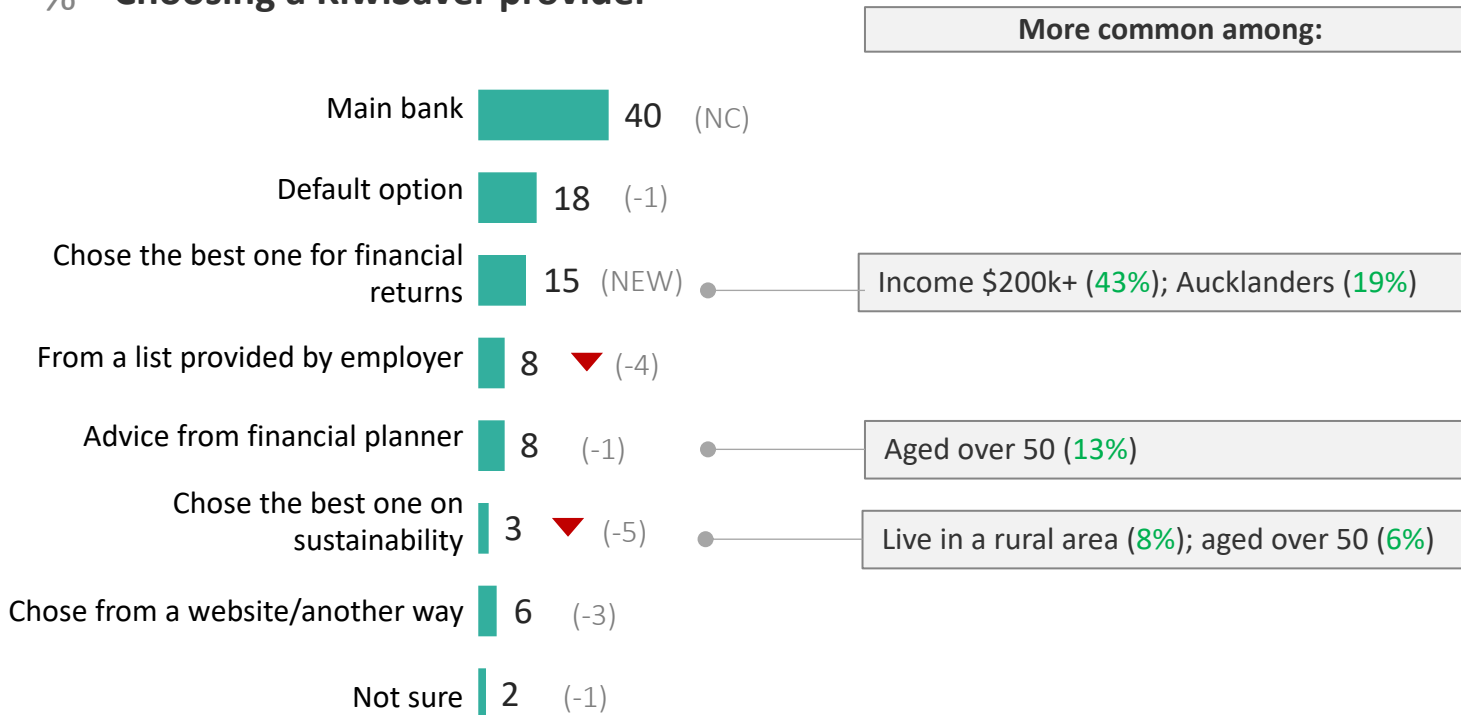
% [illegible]

More common among:

Main bank 40 (NC)

Default option 18 (-1)

Chose the best one for financial returns 15 (NEW)

Income $200k+ (43%); Aucklanders (19%)

From a list provided by employer 8 (-4)

Advice from financial planner 8 (-1)

Aged over 50 (13%)

Chose the best one on sustainability 3 (-5)

Live in a rural area (8%); aged over 50 (6%)

Chose from a website/another way 6 (-3)

Not sure 2 (-1)